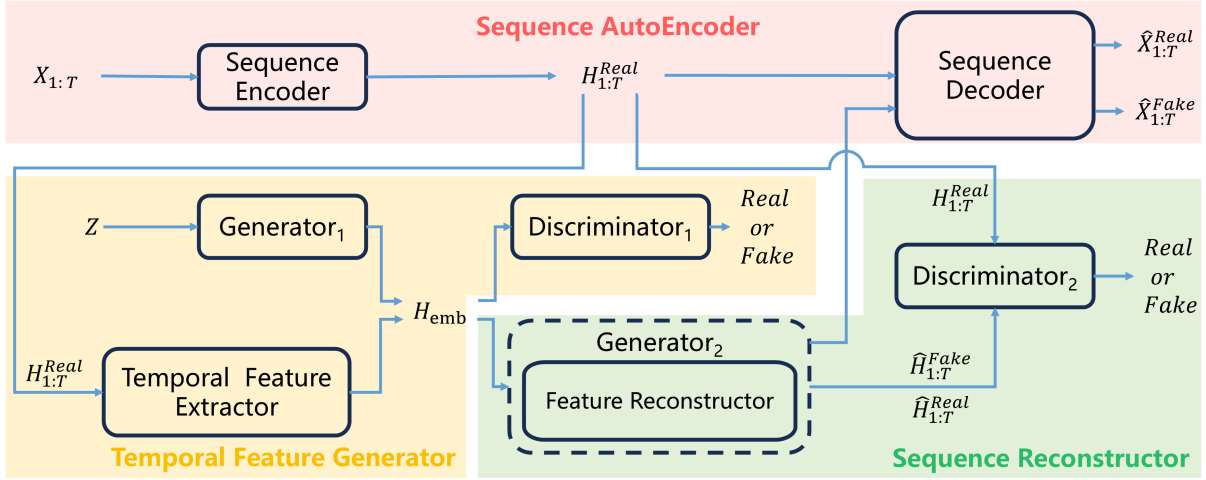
Sequence AutoEncoder

$X_{1:T}$

Sequence Encoder

$H_{1:T}^{Real}$

Sequence Decoder

$\hat{X}_{1:T}^{Real}$

$\hat{X}_{1:T}^{Fake}$

$Z$

Generator$_1$

Discriminator$_1$

$Real$ $or$ $Fake$

$H_{1:T}^{Real}$

Discriminator$_2$

$Real$ $or$ $Fake$

$H_{\text{emb}}$

Generator$_2$

$H_{1:T}^{Real}$

Temporal Feature Extractor

Feature Reconstructor

$\hat{H}_{1:T}^{Fake}$

$\hat{H}_{1:T}^{Real}$

Temporal Feature Generator

Sequence Reconstructor